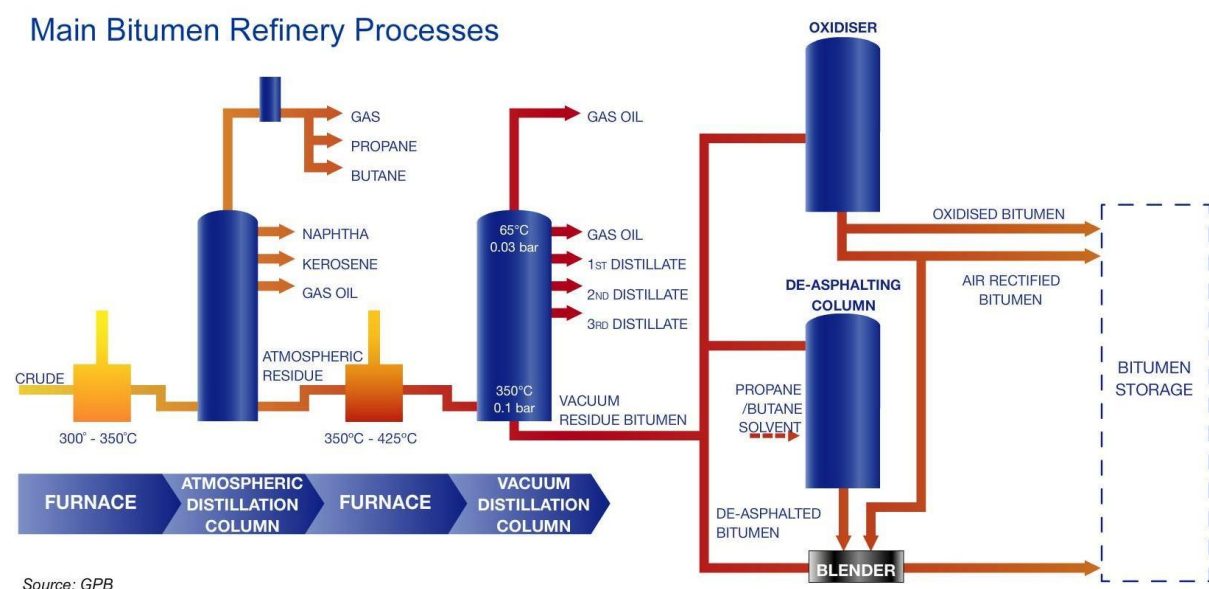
Main Bitumen Refinery Processes

GAS
PROPANE
BUTANE

NAPHTHA
KEROSENE
GAS OIL

GAS OIL

65°C
0.03 bar

GAS OIL
1ST DISTILLATE
2ND DISTILLATE
3RD DISTILLATE

OXIDISER

OXIDISED BITUMEN

AIR RECTIFIED BITUMEN

DE-ASPHALTING COLUMN

CRUDE

ATMOSPHERIC RESIDUE

350°C
0.1 bar

VACUUM RESIDUE BITUMEN

PROPANE /BUTANE SOLVENT

BITUMEN STORAGE

300˚ - 350˚C

350ºC - 425ºC

DE-ASPHALTED BITUMEN

BLENDER

FURNACE

ATMOSPHERIC DISTILLATION COLUMN

FURNACE

VACUUM DISTILLATION COLUMN

Source: GPB